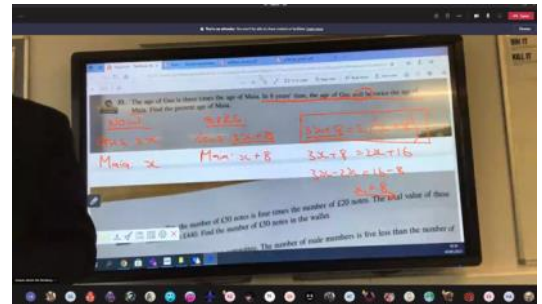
15. The age of Gus is three times the age of Maia. In 8 years' time, the age of Gus will be twice the age of Maia. Find the present age of Maia.

Maia: x
Maia: x + 8
3x + 8 = 2(x + 8)
3x + 8 = 2x + 16
3x − 2x = 16 − 8
x = 8

The number of £50 notes is four times the number of £20 notes. The total value of these notes is £440. Find the number of £50 notes in the wallet.

The number of male members is five less than the number of